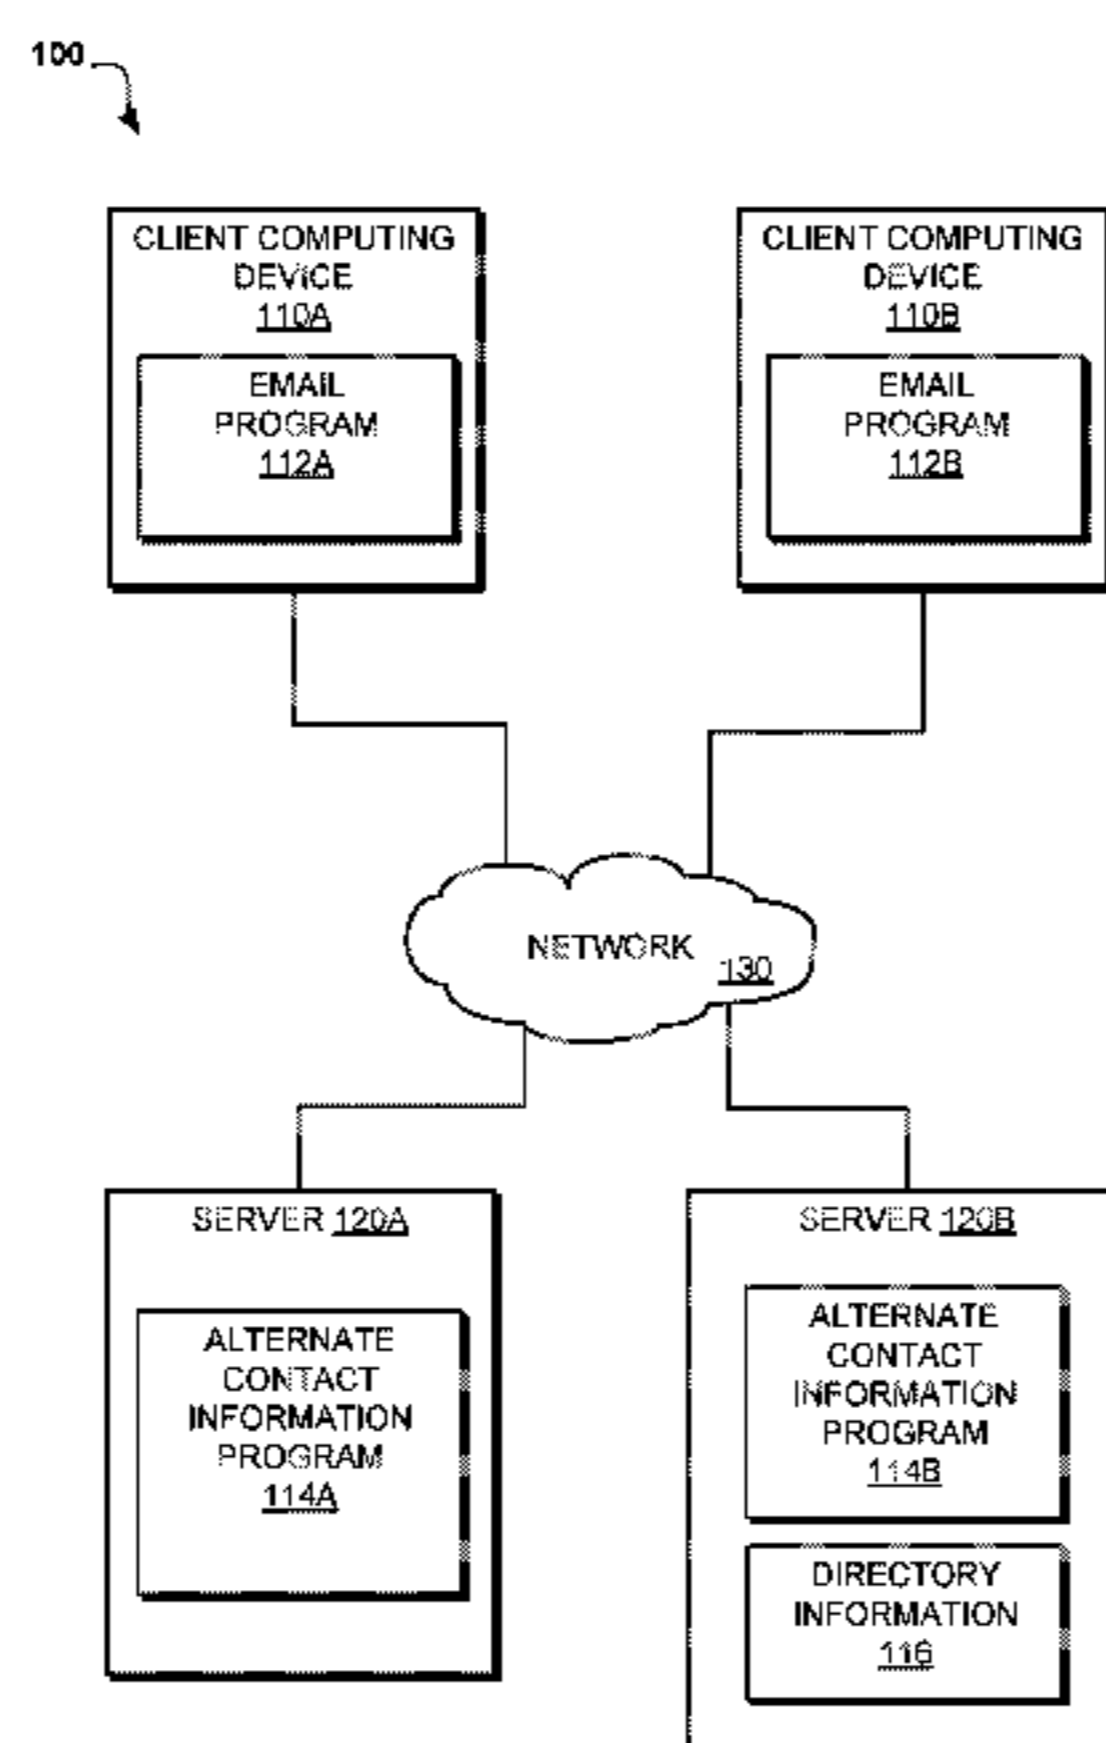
100

CLIENT COMPUTING DEVICE 110A

EMAIL PROGRAM 112A

CLIENT COMPUTING DEVICE 110B

EMAIL PROGRAM 112B

NETWORK 130

SERVER 120A

ALTERNATE CONTACT INFORMATION PROGRAM 114A

SERVER 120B

ALTERNATE CONTACT INFORMATION PROGRAM 114B

DIRECTORY INFORMATION 116